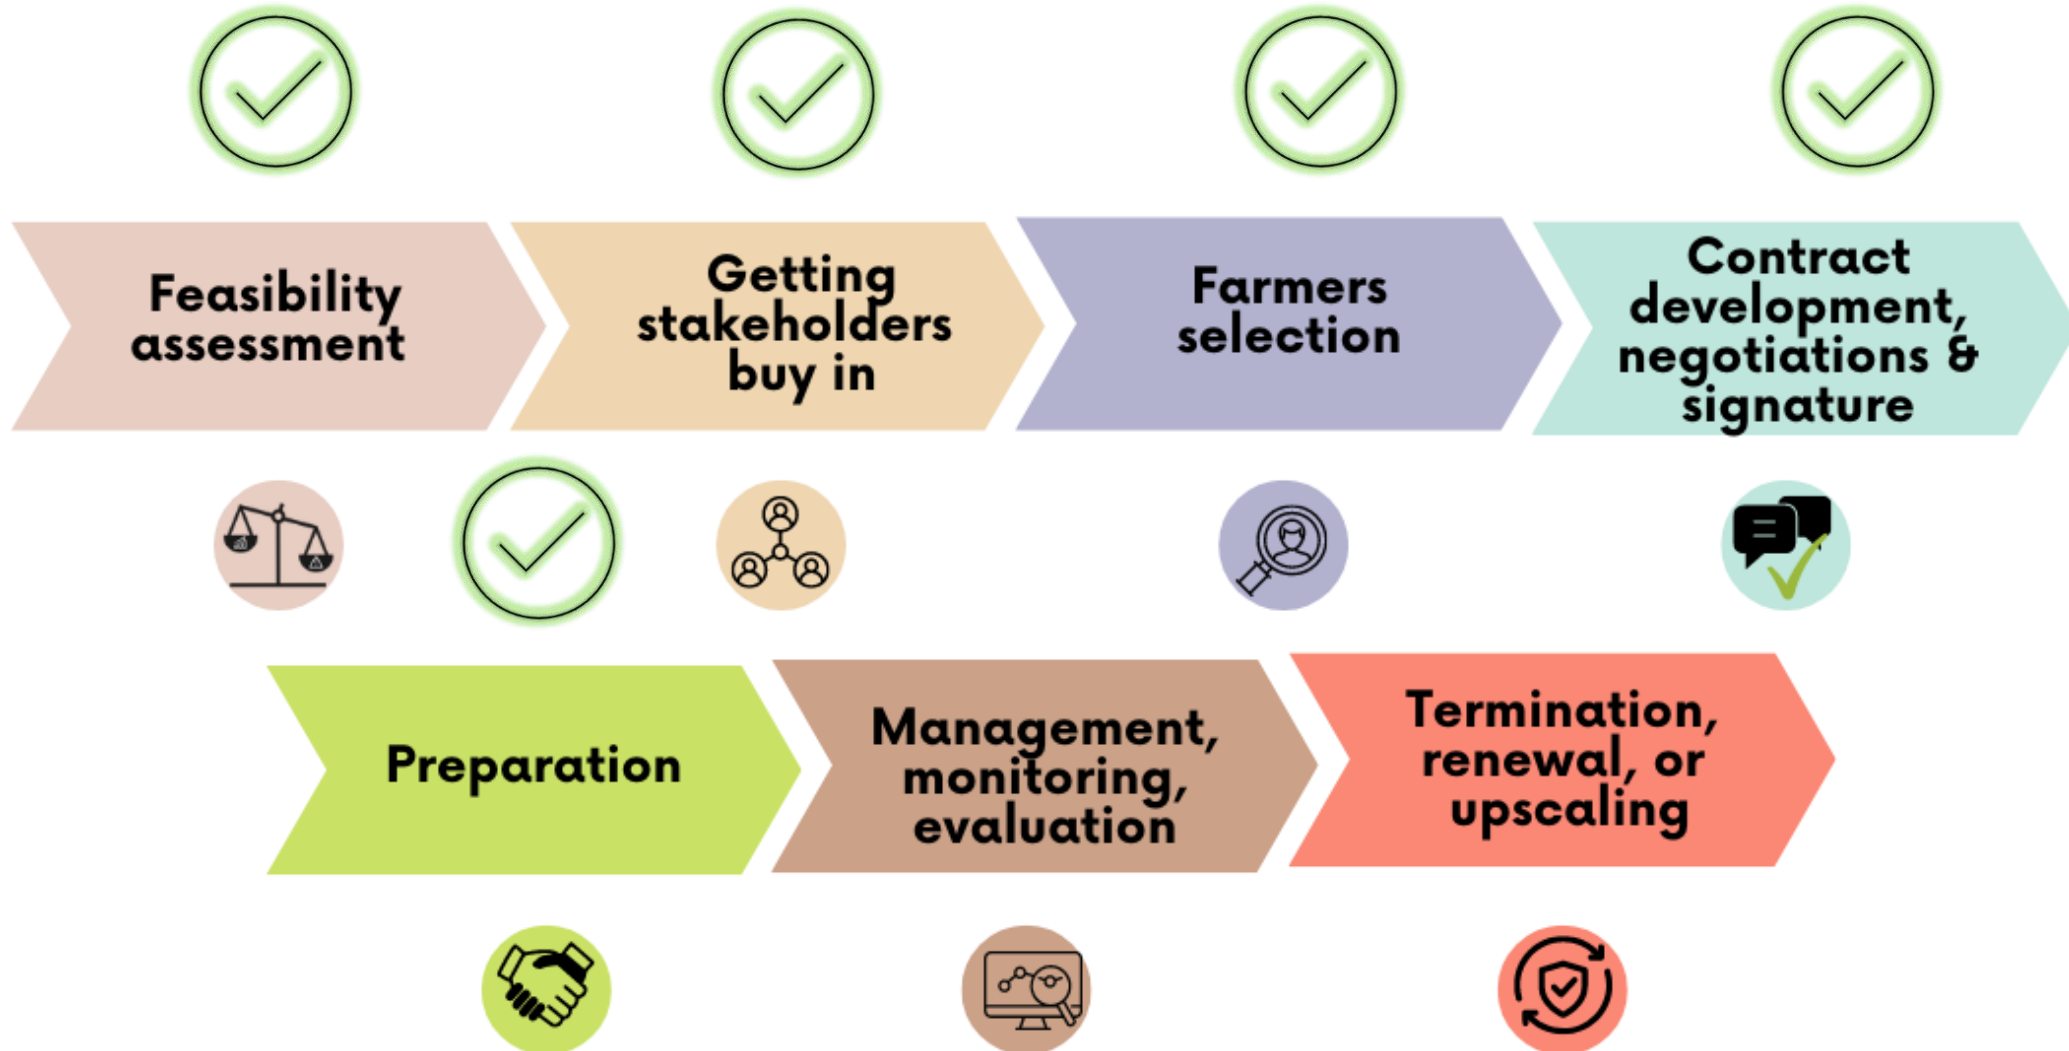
Feasibility assessment

Getting stakeholders buy in

Farmers selection

Contract development, negotiations & signature

Preparation

Management, monitoring, evaluation

Termination, renewal, or upscaling